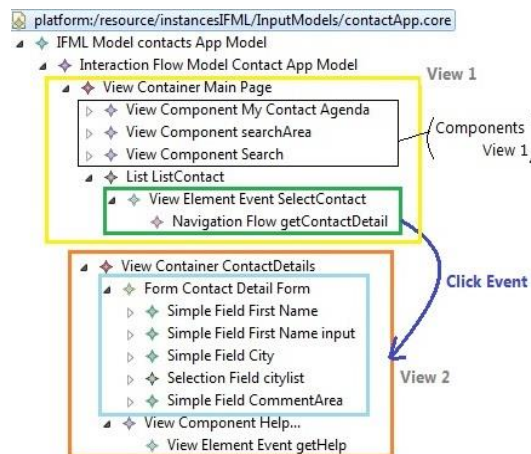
platform:/resource/instancesIFML/InputModels/contactApp.core
IFML Model contacts App Model
Interaction Flow Model Contact App Model
View Container Main Page
View 1
View Component My Contact Agenda
View Component searchArea
View Component Search
Components
View 1
List ListContact
View Element Event SelectContact
Navigation Flow getContactDetail
View Container ContactDetails
Click Event
Form Contact Detail Form
Simple Field First Name
Simple Field First Name input
Simple Field City
Selection Field citylist
View 2
Simple Field CommentArea
View Component Help...
View Element Event getHelp